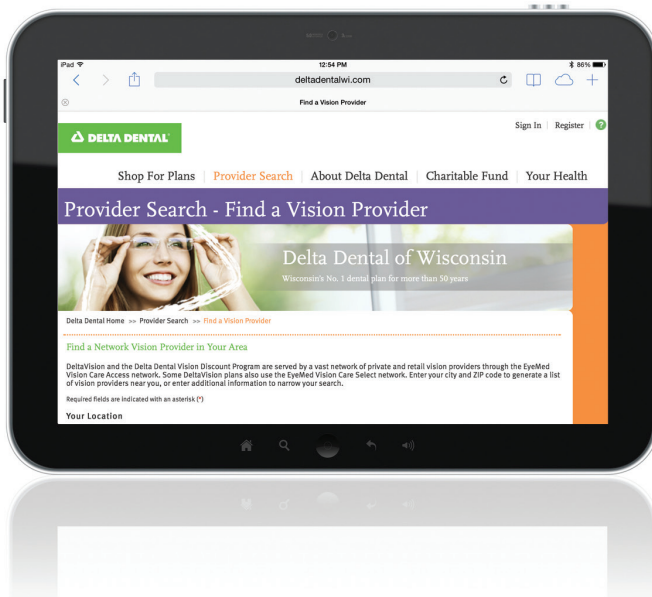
iPad
12:54 PM
86%
deltadentalwi.com
Find a Vision Provider

DELTA DENTAL

Sign In | Register | ?

Shop For Plans | Provider Search | About Delta Dental | Charitable Fund | Your Health

Provider Search - Find a Vision Provider

Delta Dental of Wisconsin
Wisconsin's No. 1 dental plan for more than 50 years

Delta Dental Home >> Provider Search >> Find a Vision Provider

Find a Network Vision Provider in Your Area

DeltaVision and the Delta Dental Vision Discount Program are served by a vast network of private and retail vision providers through the EyeMed Vision Care Access network. Some DeltaVision plans also use the EyeMed Vision Care Select network. Enter your city and ZIP code to generate a list of vision providers near you, or enter additional information to narrow your search.

Required fields are indicated with an asterisk (*)

Your Location